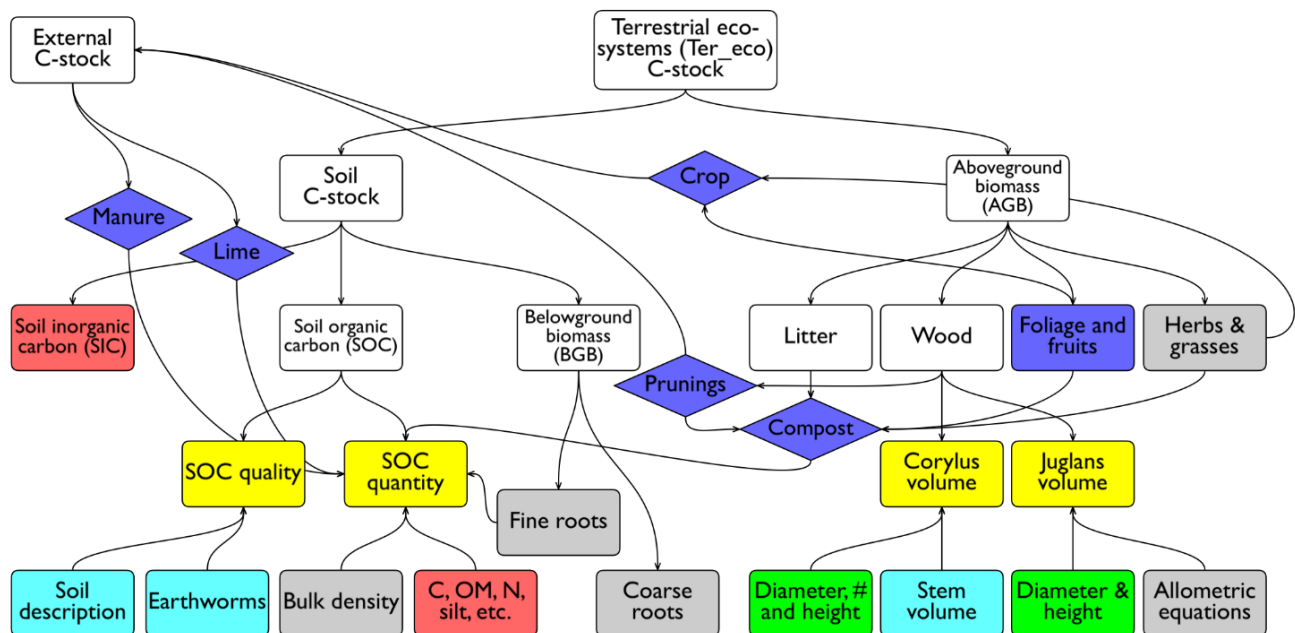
External C-stock

Terrestrial ecosystems (Ter_eco) C-stock

Soil C-stock

Crop

Aboveground biomass (AGB)

Manure

Lime

Soil inorganic carbon (SIC)

Soil organic carbon (SOC)

Belowground biomass (BGB)

Litter

Wood

Foliage and fruits

Herbs & grasses

Prunings

Compost

SOC quality

SOC quantity

Corylus volume

Juglans volume

Fine roots

Soil description

Earthworms

Bulk density

C, OM, N, silt, etc.

Coarse roots

Diameter, # and height

Stem volume

Diameter & height

Allometric equations